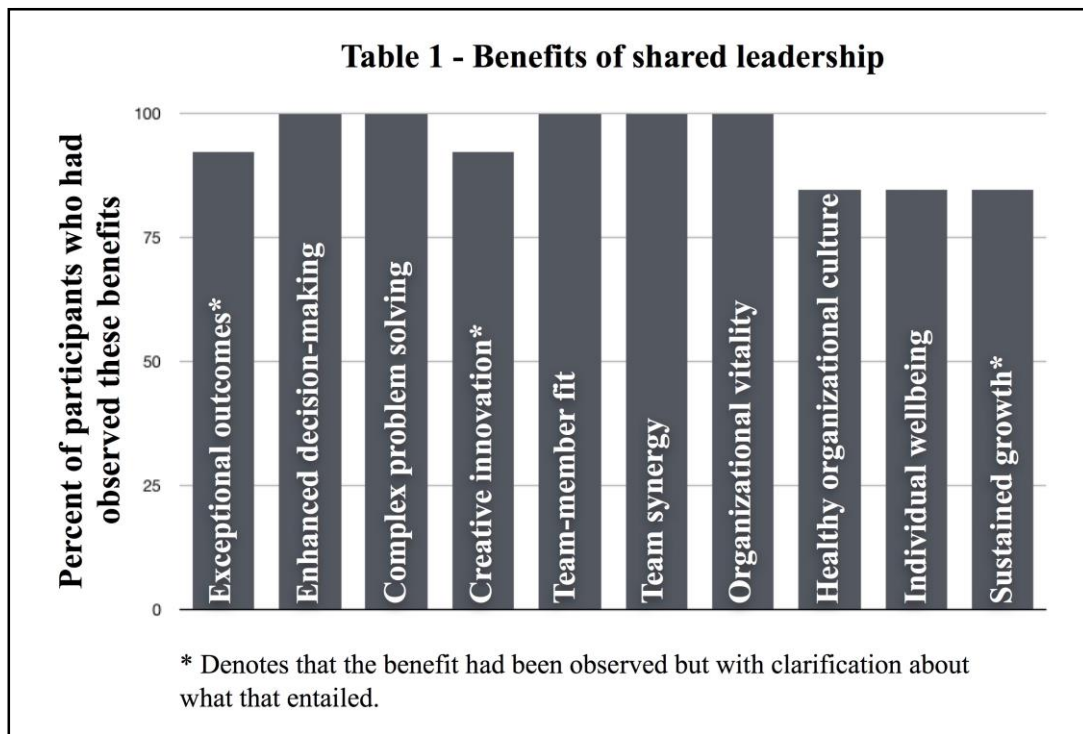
Table 1 - Benefits of shared leadership

Percent of participants who had observed these benefits

100
75
50
25
0

Exceptional outcomes*
Enhanced decision-making
Complex problem solving
Creative innovation*
Team-member fit
Team synergy
Organizational vitality
Healthy organizational culture
Individual wellbeing
Sustained growth*

* Denotes that the benefit had been observed but with clarification about what that entailed.